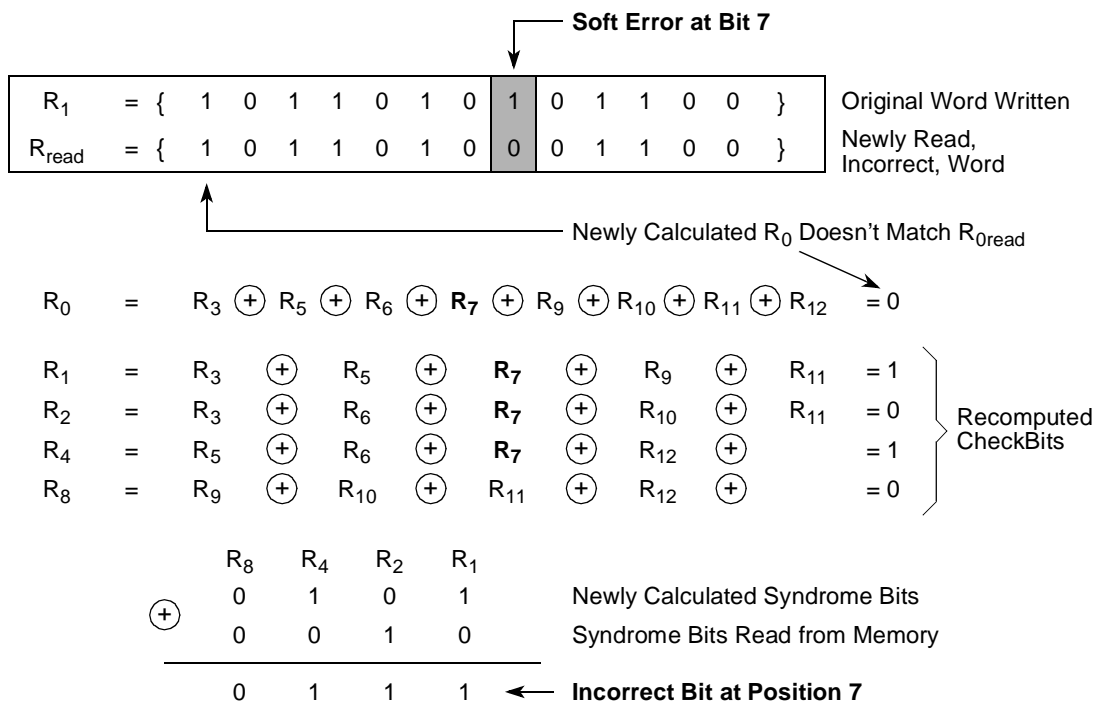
**Soft Error at Bit 7**

| | | |
|---|---|---|
| $R_1$ | = { 1 0 1 1 0 1 0 1 0 1 1 0 0 } | Original Word Written |
| $R_{read}$ | = { 1 0 1 1 0 1 0 0 0 1 1 0 0 } | Newly Read, Incorrect, Word |

Newly Calculated $R_0$ Doesn't Match $R_{0read}$

$R_0 = R_3 \oplus R_5 \oplus R_6 \oplus \mathbf{R_7} \oplus R_9 \oplus R_{10} \oplus R_{11} \oplus R_{12} = 0$

$R_1 = R_3 \oplus R_5 \oplus \mathbf{R_7} \oplus R_9 \oplus R_{11} = 1$
$R_2 = R_3 \oplus R_6 \oplus \mathbf{R_7} \oplus R_{10} \oplus R_{11} = 0$
$R_4 = R_5 \oplus R_6 \oplus \mathbf{R_7} \oplus R_{12} \oplus = 1$
$R_8 = R_9 \oplus R_{10} \oplus R_{11} \oplus R_{12} \oplus = 0$

Recomputed CheckBits

| | $R_8$ | $R_4$ | $R_2$ | $R_1$ | |
|---|---|---|---|---|---|
| $\oplus$ | 0 | 1 | 0 | 1 | Newly Calculated Syndrome Bits |
| | 0 | 0 | 1 | 0 | Syndrome Bits Read from Memory |
| | 0 | 1 | 1 | 1 | **Incorrect Bit at Position 7** |